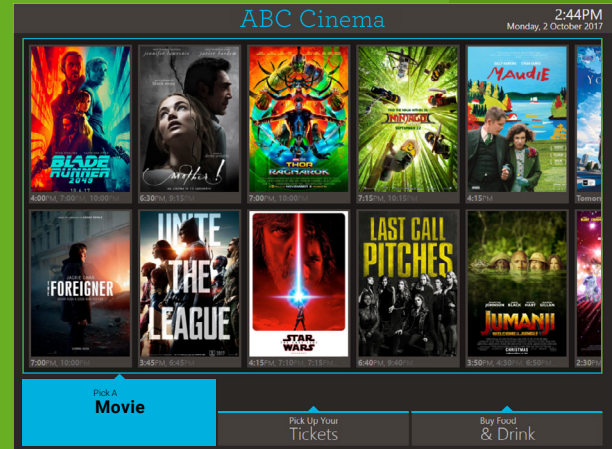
ABC Cinema

2:44PM
Monday, 2 October 2017

BLADE RUNNER 2049
4:00PM, 7:00PM, 10:00PM

mother!
6:30PM, 9:15PM

THOR RAGNAROK
7:00PM, 10:00PM

NINJAGO
7:15PM, 10:15PM

MAUDIE
4:15PM, 7:00PM

Tomorr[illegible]

THE FOREIGNER
7:00PM, 10:00PM

JUSTICE LEAGUE
3:45PM, 6:45PM

STAR WARS
4:15PM, 7:10PM, 7:15PM

LAST CALL PITCHES
6:40PM, 9:40PM

JUMANJI
3:50PM, 4:50PM, 6:50PM

2:30P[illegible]

Pick A
Movie

Pick Up Your
Tickets

Buy Food
& Drink